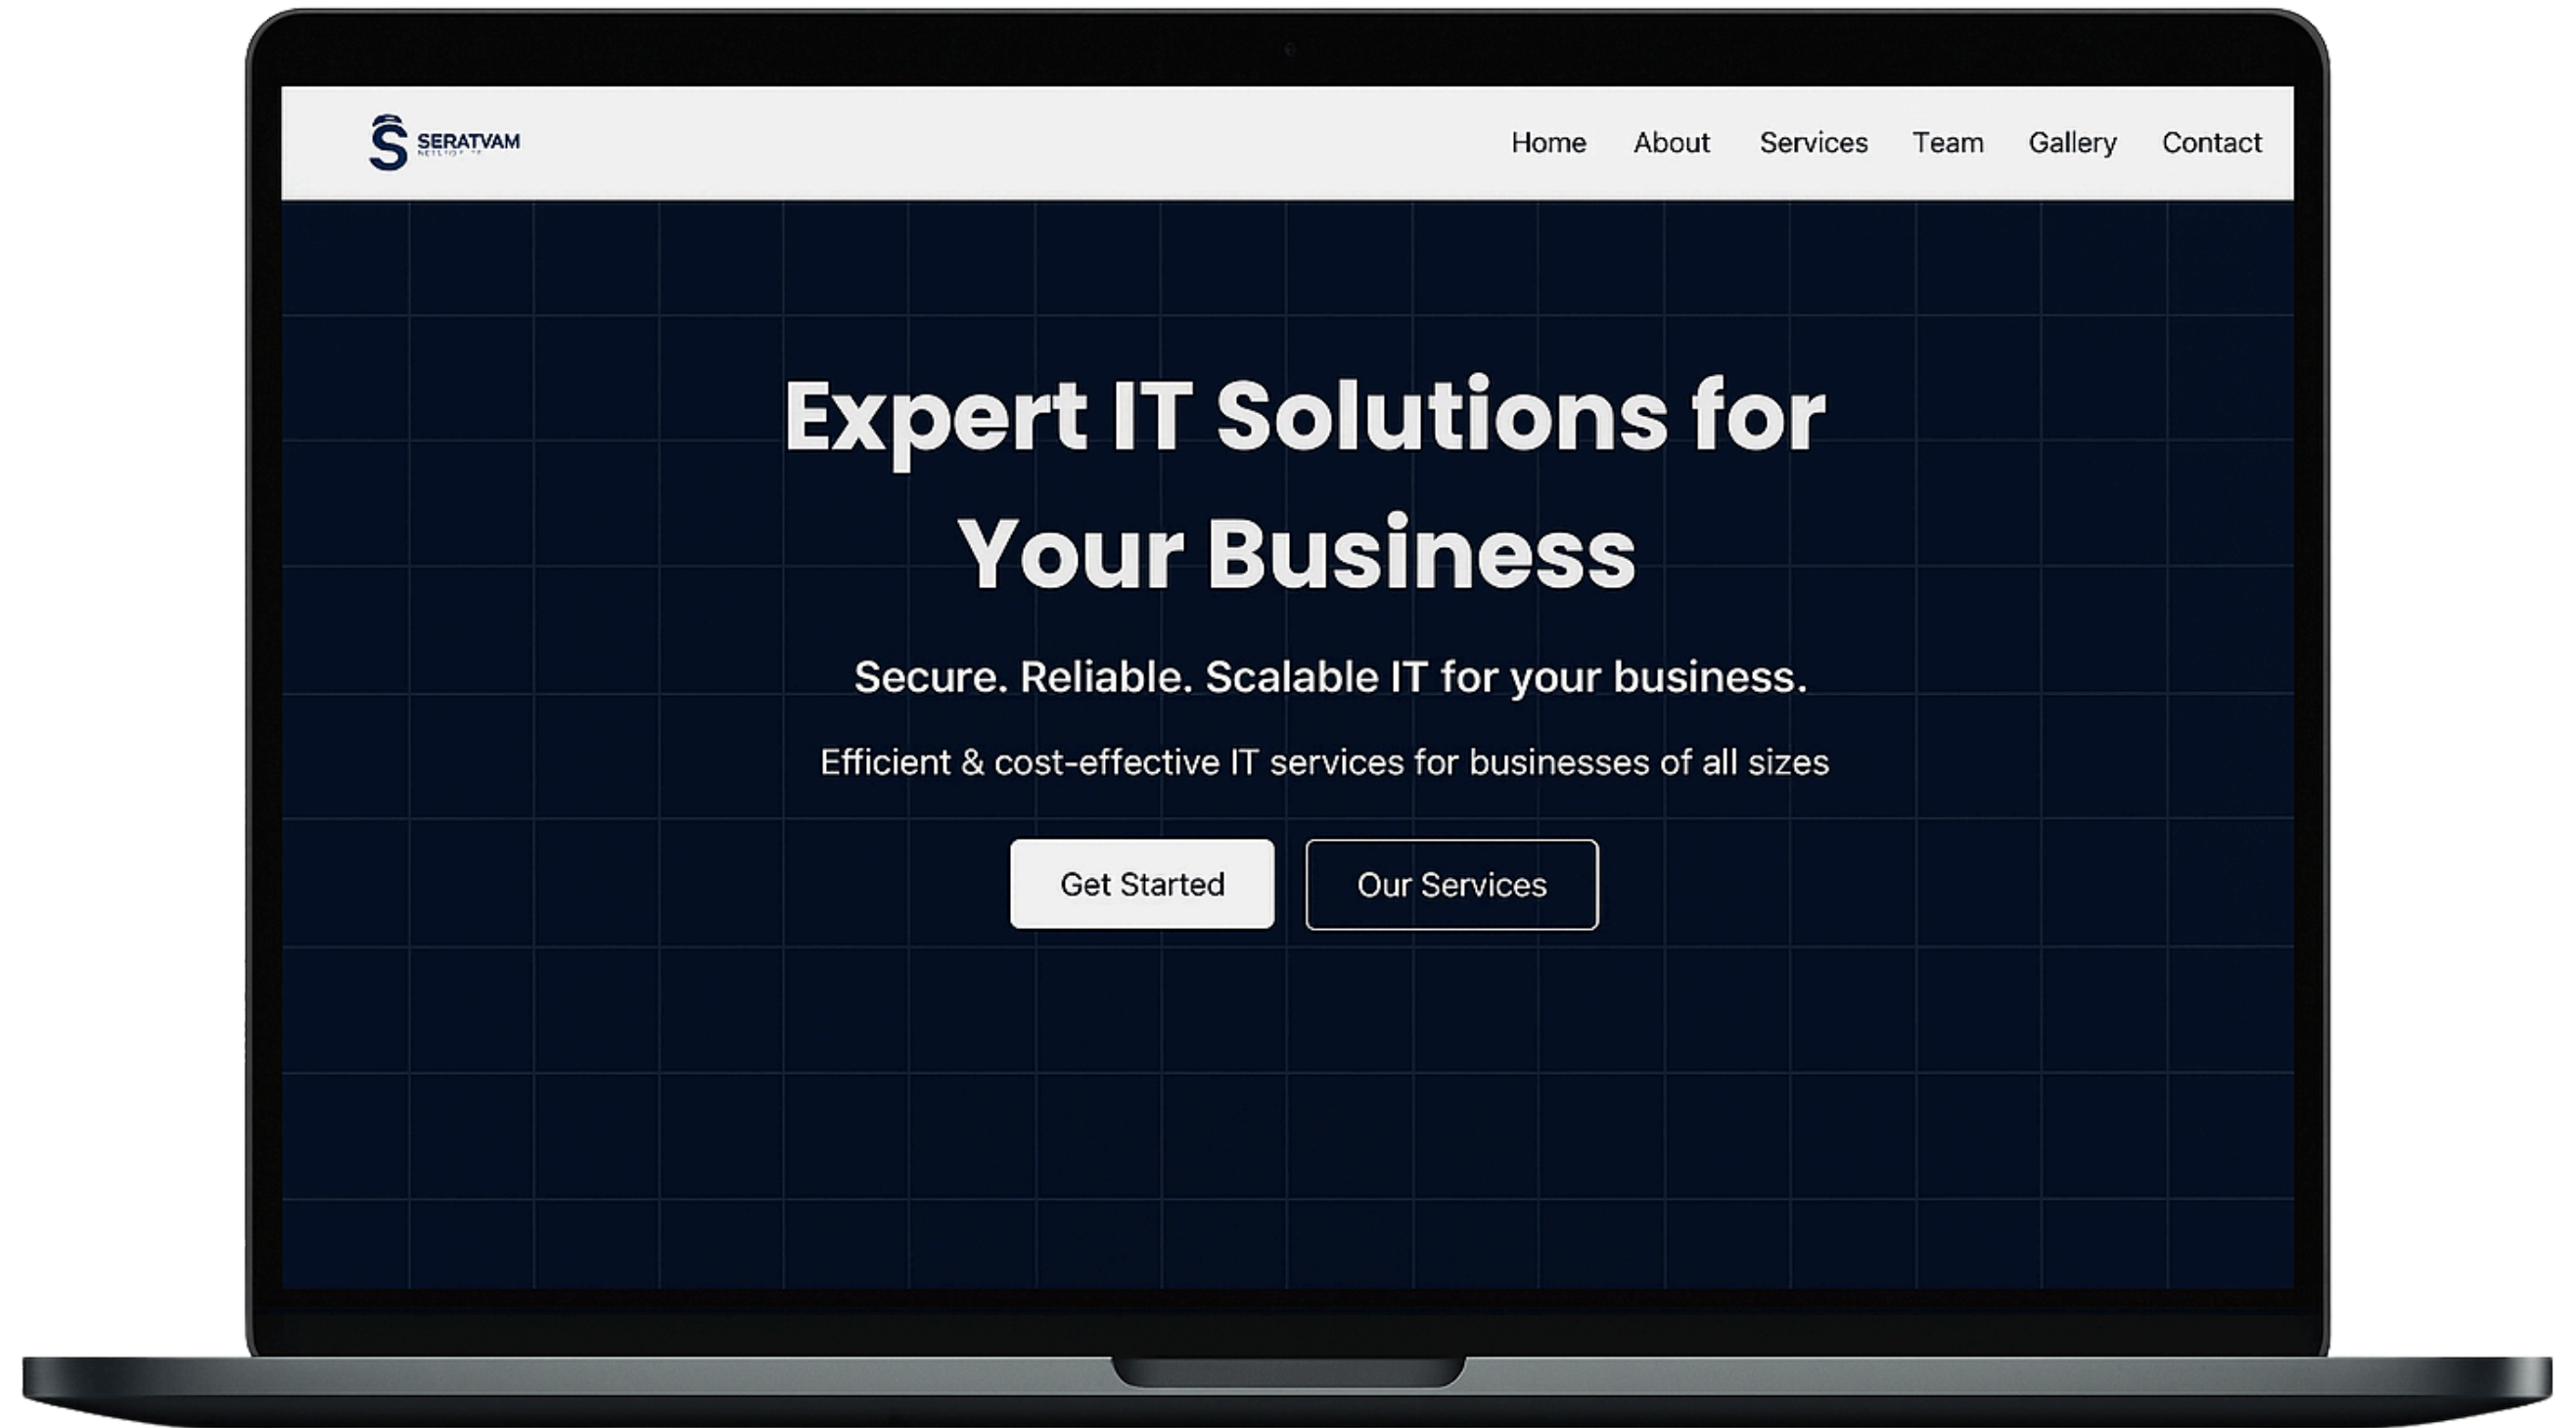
SERATVAM
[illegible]

Home About Services Team Gallery Contact

Expert IT Solutions for Your Business

Secure. Reliable. Scalable IT for your business.

Efficient & cost-effective IT services for businesses of all sizes

Get Started

Our Services